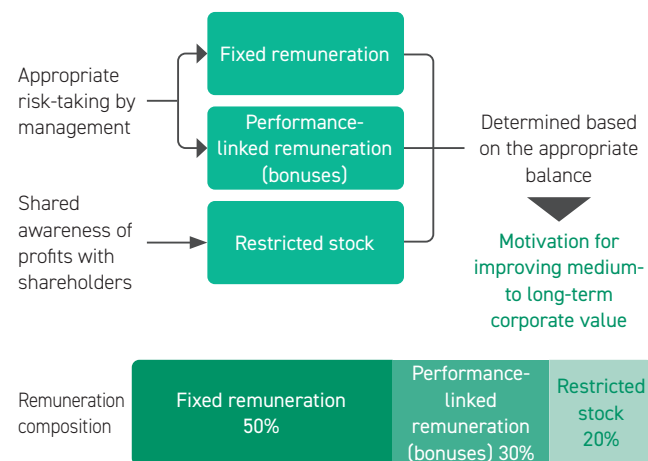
Appropriate risk-taking by management

Shared awareness of profits with shareholders

Fixed remuneration

Performance-linked remuneration (bonuses)

Restricted stock

Determined based on the appropriate balance

Motivation for improving medium- to long-term corporate value

Remuneration composition

Fixed remuneration 50%

Performance-linked remuneration (bonuses) 30%

Restricted stock 20%